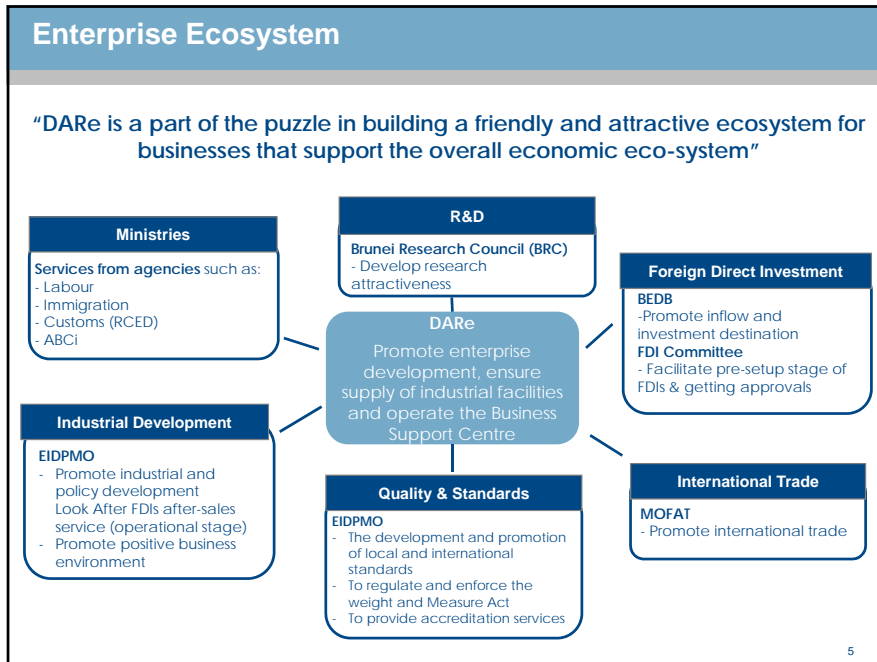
Enterprise Ecosystem

"DARe is a part of the puzzle in building a friendly and attractive ecosystem for businesses that support the overall economic eco-system"

Ministries

Services from agencies such as:
- Labour
- Immigration
- Customs (RCED)
- ABCi

R&D

Brunei Research Council (BRC)
- Develop research attractiveness

Foreign Direct Investment

BEDB
-Promote inflow and investment destination
FDI Committee
- Facilitate pre-setup stage of FDIs & getting approvals

DARe

Promote enterprise development, ensure supply of industrial facilities and operate the Business Support Centre

Industrial Development

EIDPMO
- Promote industrial and policy development
Look After FDIs after-sales service (operational stage)
- Promote positive business environment

Quality & Standards

EIDPMO
- The development and promotion of local and international standards
- To regulate and enforce the weight and Measure Act
- To provide accreditation services

International Trade

MOFAT
- Promote international trade

5